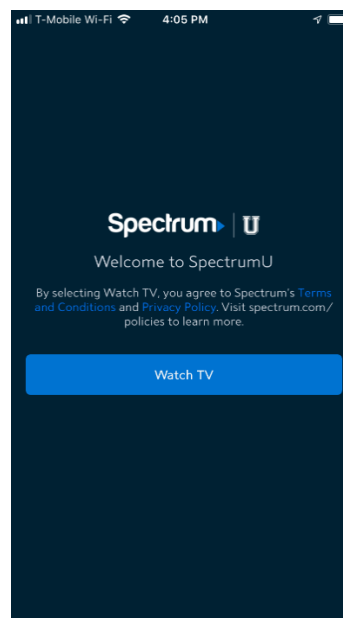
T-Mobile Wi-Fi 4:05 PM

Spectrum | U

Welcome to SpectrumU

By selecting Watch TV, you agree to Spectrum's Terms and Conditions and Privacy Policy. Visit spectrum.com/policies to learn more.

Watch TV